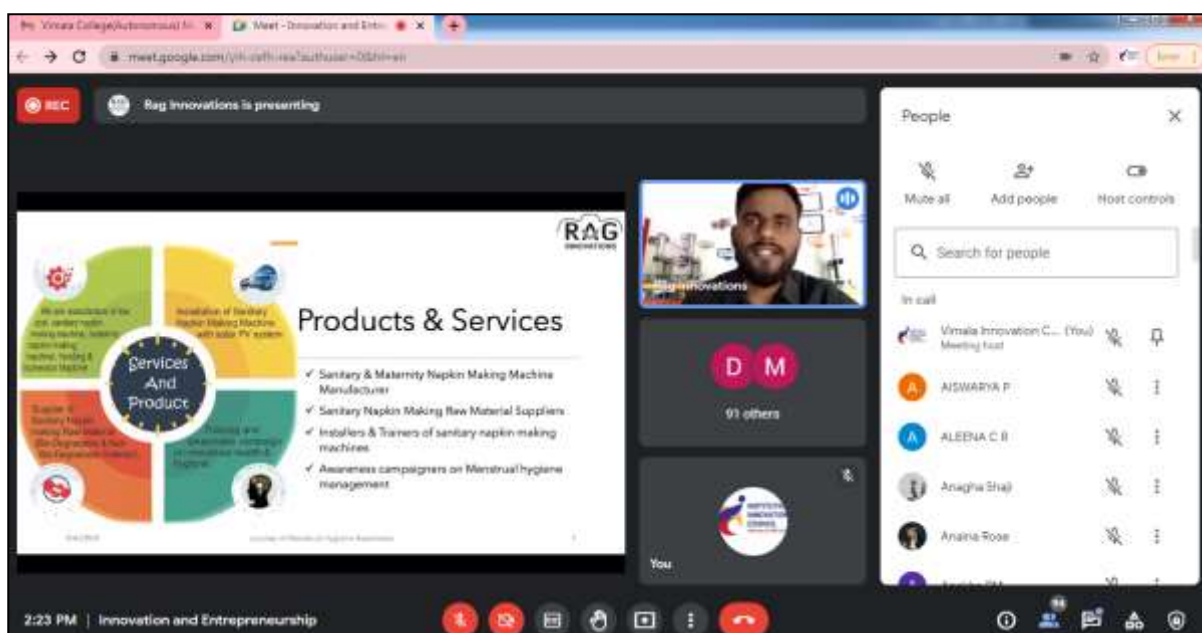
Vimala College(Autonomous) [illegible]
Meet - Innovation and Entr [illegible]
meet.google.com/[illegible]

REC
Rag Innovations is presenting

RAG INNOVATIONS

Services And Product

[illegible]

Installation of Sanitary Napkin Making Machine with solar PV system

Supplier of Sanitary Napkin Making Raw Material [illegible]

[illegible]

Products & Services

✓ Sanitary & Maternity Napkin Making Machine Manufacturer
✓ Sanitary Napkin Making Raw Material Suppliers
✓ Installers & Trainers of sanitary napkin making machines
✓ Awareness campaigners on Menstrual hygiene management

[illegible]

Rag innovations

D M
91 others

You

People
Mute all
Add people
Host controls
Search for people
In call
Vimala Innovation C... (You)
Meeting host
AISWARYA P
ALEENA C B
Anagha Shaji
Anaina Rose
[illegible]

2:23 PM | Innovation and Entrepreneurship
94